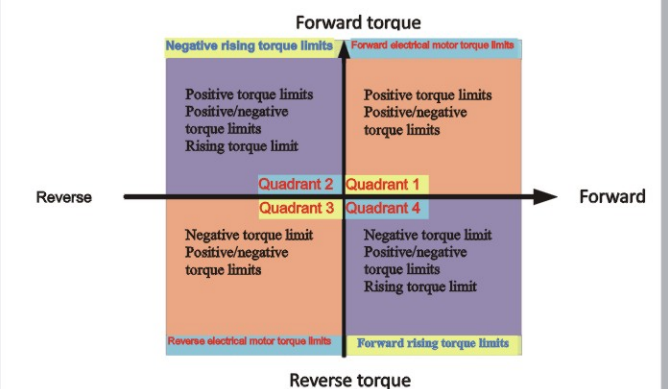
Forward torque

Negative rising torque limits

Forward electrical motor torque limits

Positive torque limits
Positive/negative torque limits
Rising torque limit

Positive torque limits
Positive/negative torque limits

Reverse

Quadrant 2

Quadrant 1

Forward

Quadrant 3

Quadrant 4

Negative torque limit
Positive/negative torque limits

Negative torque limit
Positive/negative torque limits
Rising torque limit

Reverse electrical motor torque limits

Forward rising torque limits

Reverse torque